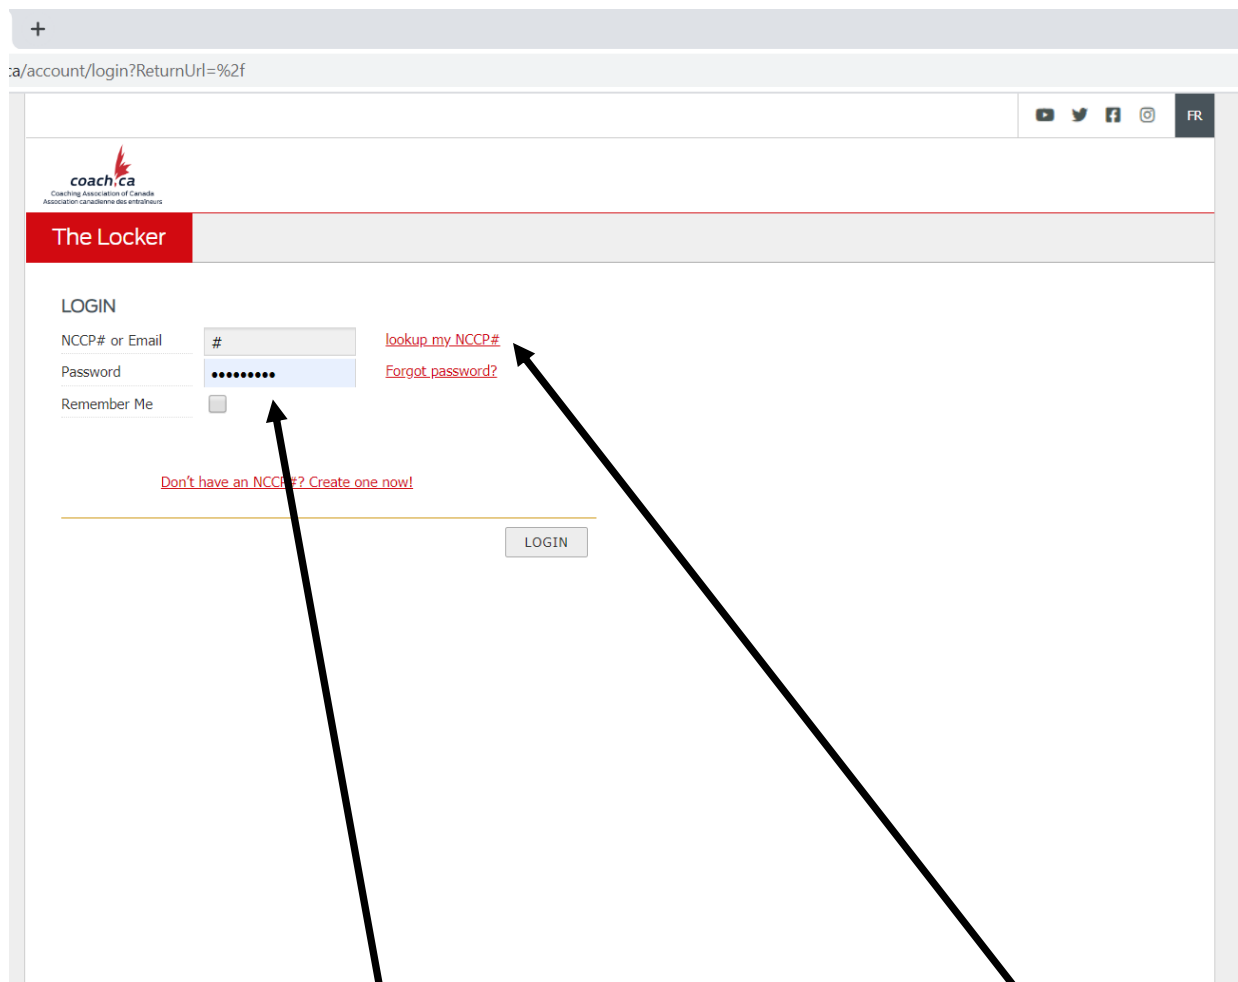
+

:a/account/login?ReturnUrl=%2f

FR

coach.ca
Coaching Association of Canada
Association canadienne des entraîneurs

The Locker

LOGIN

NCCP# or Email #

lookup my NCCP#

Password •••••••••

Forgot password?

Remember Me

Don't have an NCC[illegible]? Create one now!

LOGIN